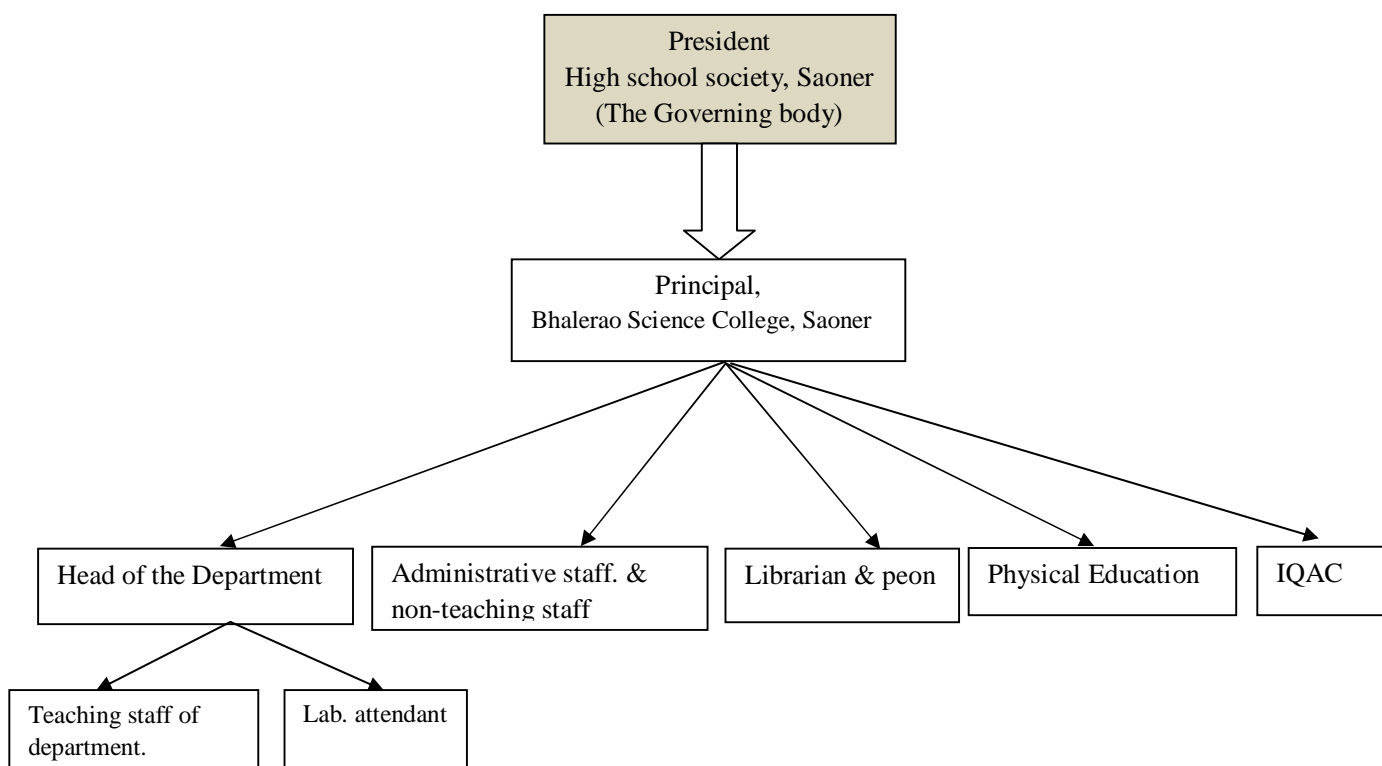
President
High school society, Saoner
(The Governing body)

Principal,
Bhalerao Science College, Saoner

Head of the Department

Administrative staff. & non-teaching staff

Librarian & peon

Physical Education

IQAC

Teaching staff of department.

Lab. attendant